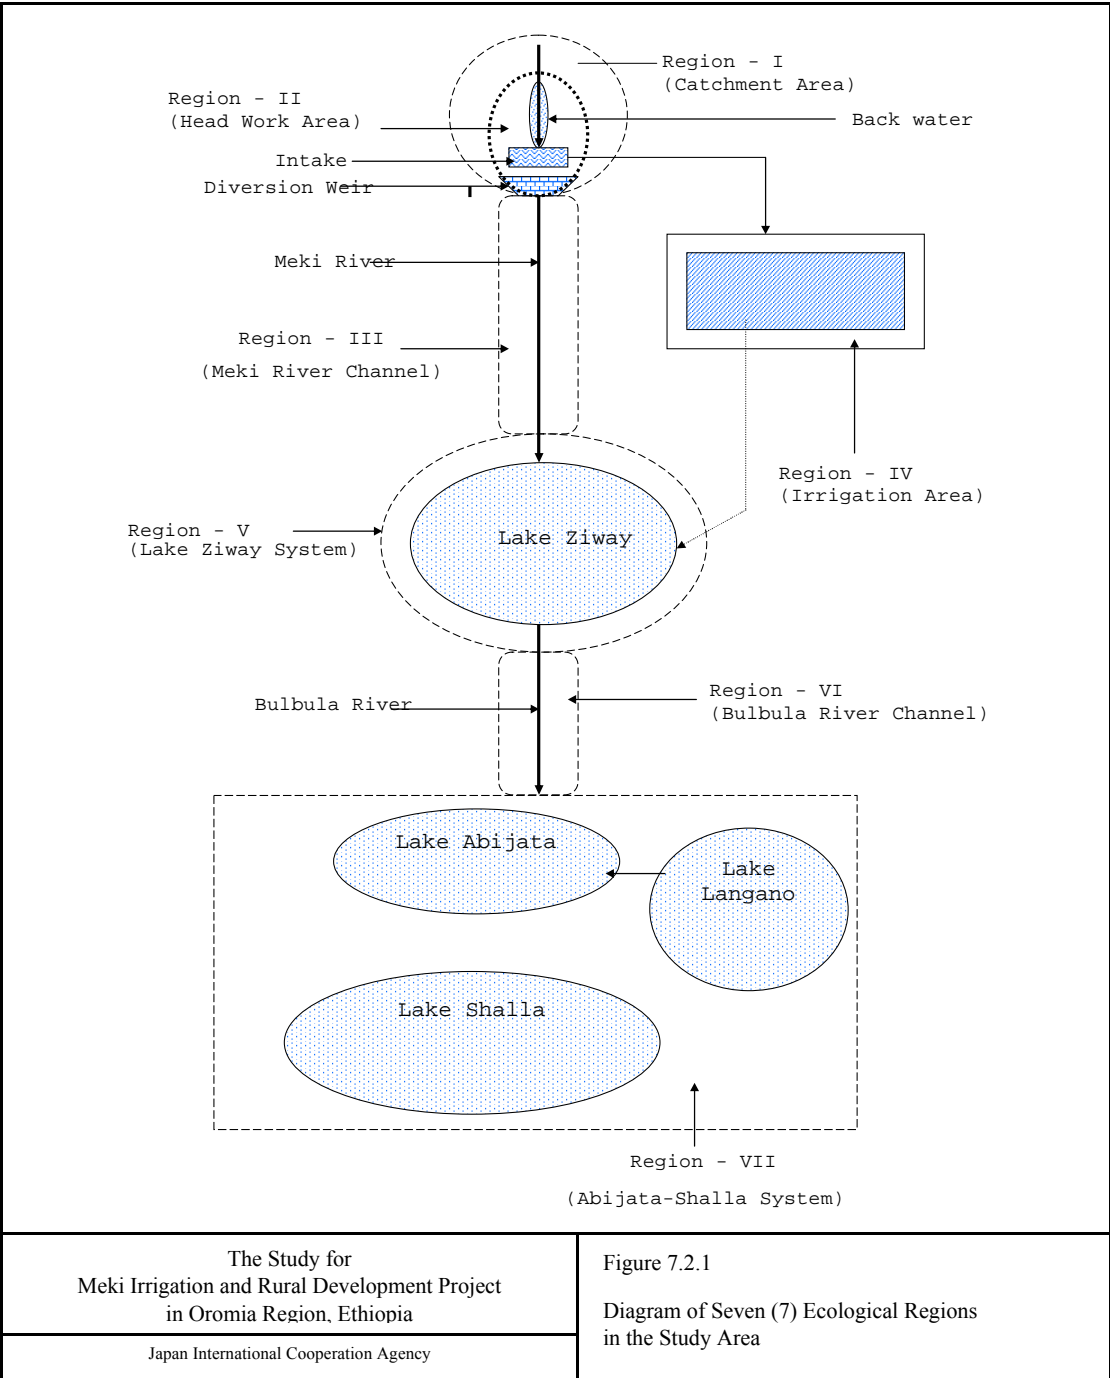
Region - I
(Catchment Area)

Region - II
(Head Work Area)

Back water

Intake

Diversion Weir

Meki River

Region - III

(Meki River Channel)

Region - IV
(Irrigation Area)

Region - V
(Lake Ziway System)

Lake Ziway

Bulbula River

Region - VI
(Bulbula River Channel)

Lake Abijata

Lake Langano

Lake Shalla

Region - VII

(Abijata-Shalla System)

The Study for
Meki Irrigation and Rural Development Project
in Oromia Region, Ethiopia

Japan International Cooperation Agency

Figure 7.2.1

Diagram of Seven (7) Ecological Regions
in the Study Area